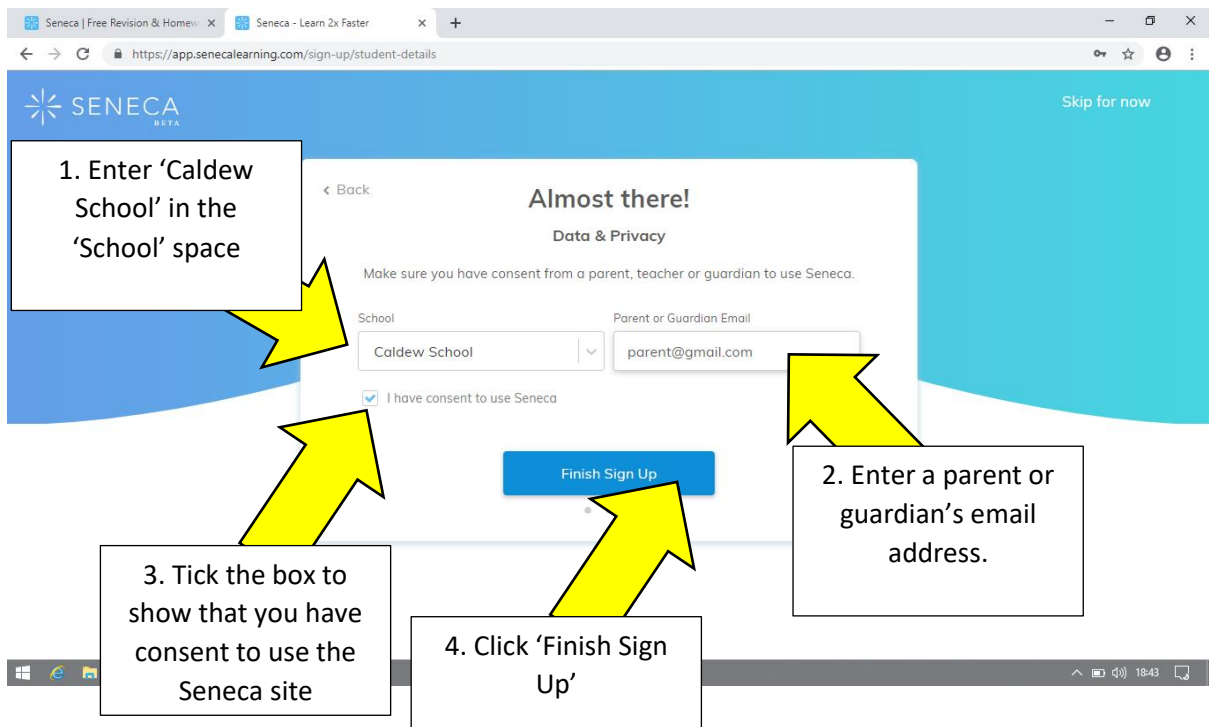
Seneca | Free Revision & Homew ×
Seneca - Learn 2x Faster ×
+

https://app.senecalearning.com/sign-up/student-details

SENECA
BETA

Skip for now

1. Enter 'Caldew School' in the 'School' space

‹ Back

Almost there!

Data & Privacy

Make sure you have consent from a parent, teacher or guardian to use Seneca.

School
Caldew School

Parent or Guardian Email
parent@gmail.com

I have consent to use Seneca

Finish Sign Up

2. Enter a parent or guardian's email address.

3. Tick the box to show that you have consent to use the Seneca site

4. Click 'Finish Sign Up'

18:43